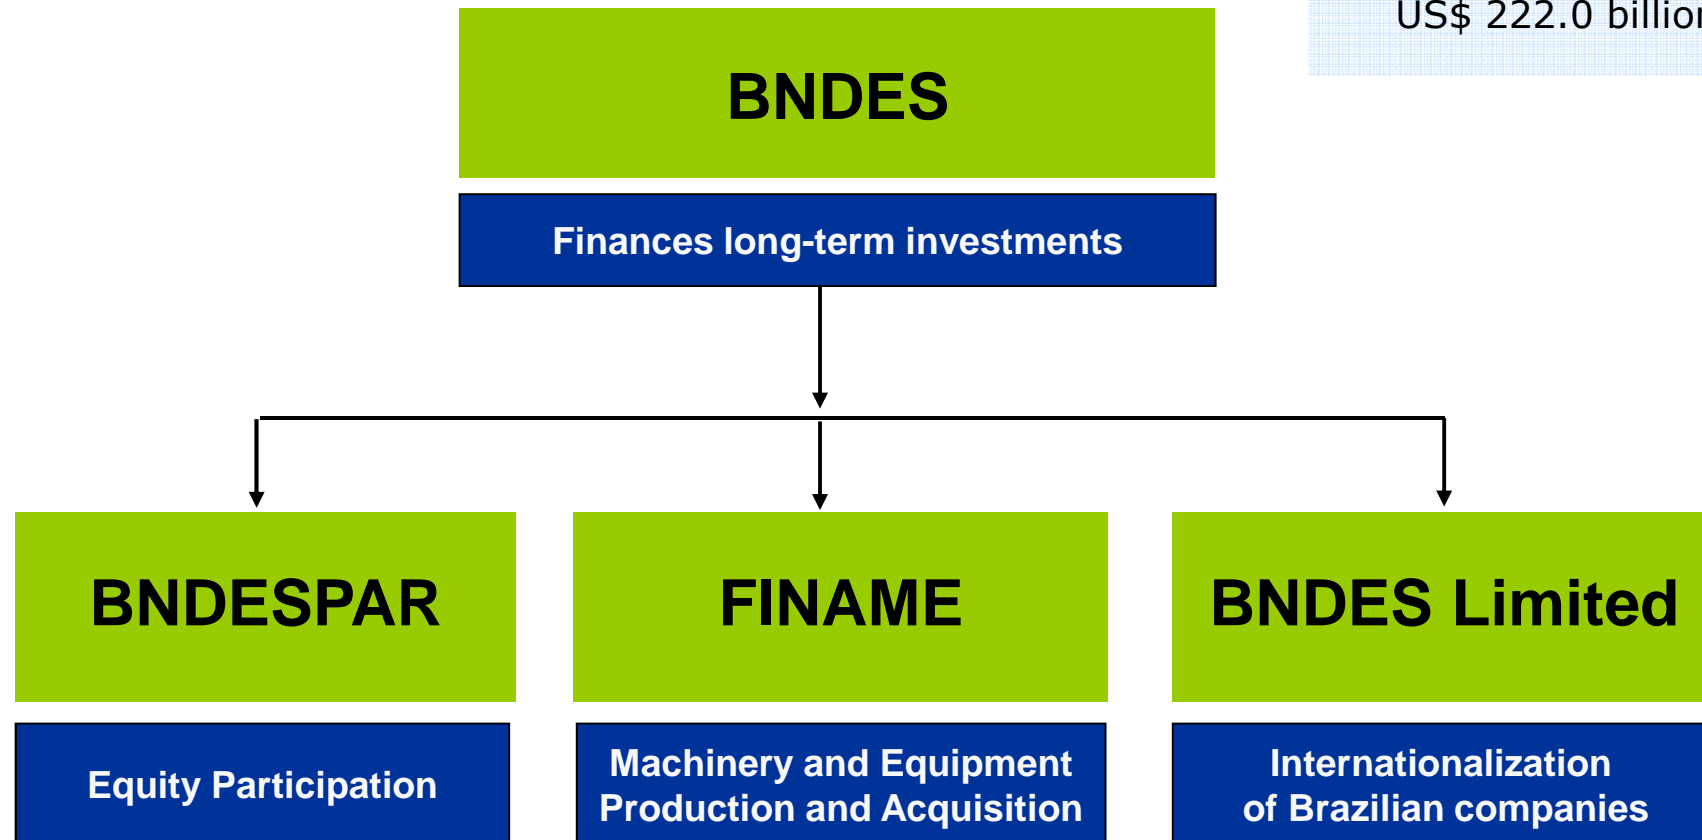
US$ 222.0 billio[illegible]

BNDES

Finances long-term investments

BNDESPAR

FINAME

BNDES Limited

Equity Participation

Machinery and Equipment Production and Acquisition

Internationalization of Brazilian companies